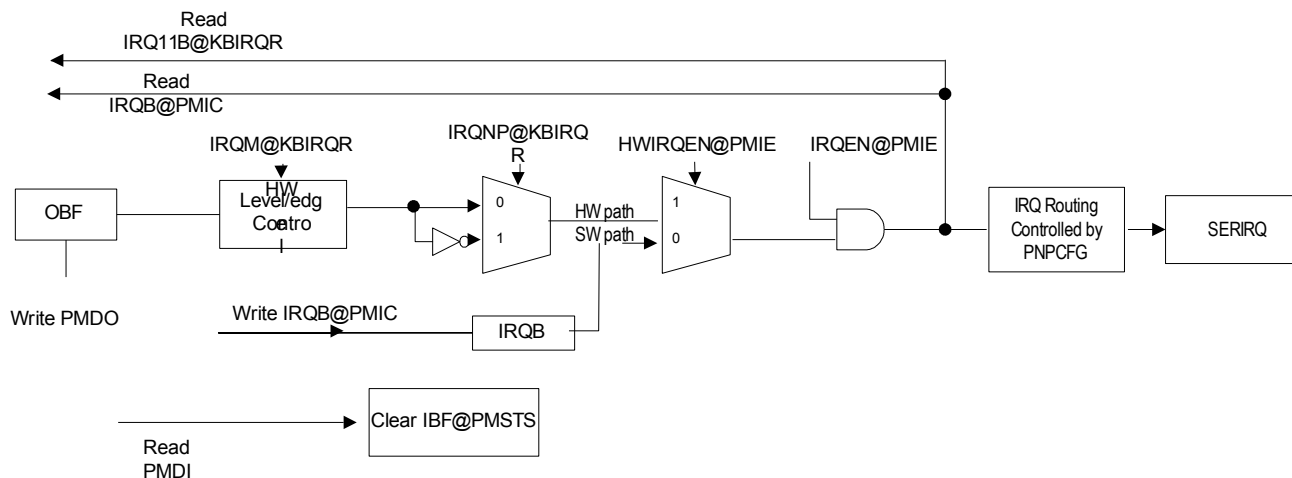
Read
IRQ11B@KBIRQR

Read
IRQB@PMIC

IRQM@KBIRQR

IRQNP@KBIRQ
R

HWIRQEN@PMIE

IRQEN@PMIE

OBF

HW
Level/edg
e
Contro
l

0
1

HW path
SW path

1
0

IRQ Routing Controlled by PNPCFG

SERIRQ

Write PMDO

Write IRQB@PMIC

IRQB

Clear IBF@PMSTS

Read
PMDI